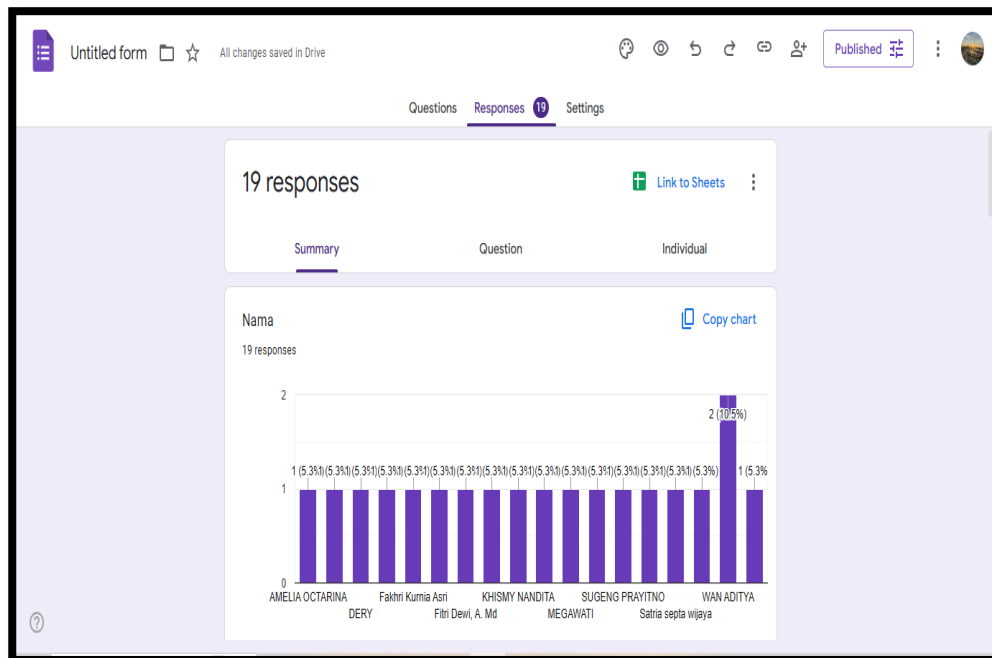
Untitled form
All changes saved in Drive
Published

Questions Responses 19 Settings

19 responses
Link to Sheets

Summary Question Individual

Nama
Copy chart
19 responses

2
1
0

1 (5.3%)1 (5.3%)1 (5.3%)1 (5.3%)1 (5.3%)1 (5.3%)1 (5.3%)1 (5.3%)1 (5.3%)1 (5.3%)1 (5.3%)1 (5.3%)1 (5.3%)1 (5.3%)1 (5.3%)1 (5.3%) 2 (10.5%) 1 (5.3%

AMELIA OCTARINA
DERY
Fakhri Kurnia Asri
Fitri Dewi, A. Md
KHISMY NANDITA
MEGAWATI
SUGENG PRAYITNO
Satria septa wijaya
WAN ADITYA

?